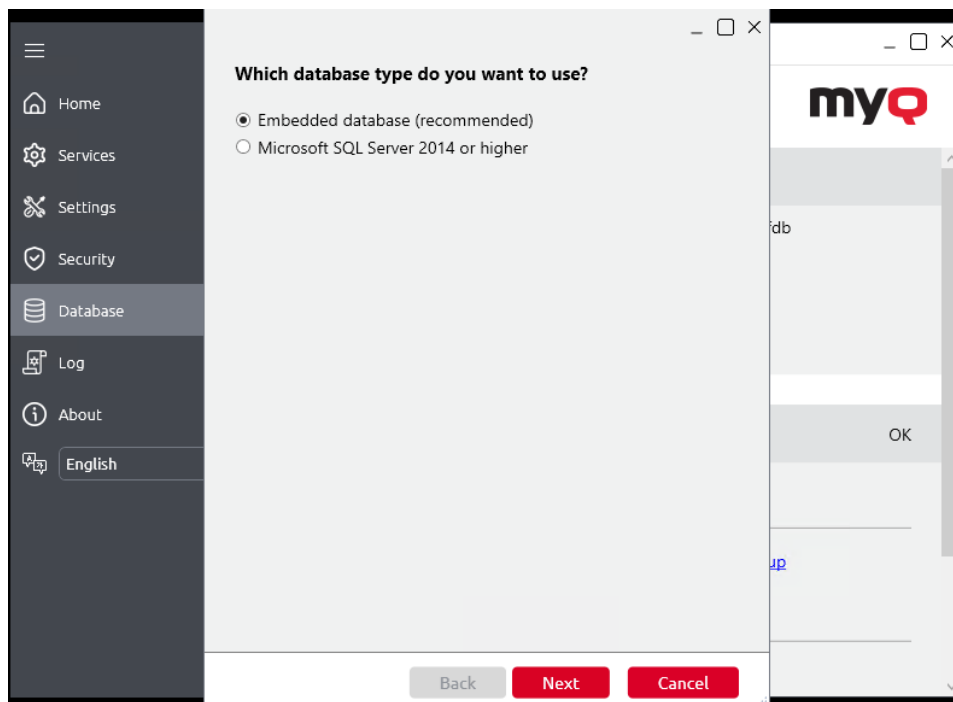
Home
Services
Settings
Security
Database
Log
About
English

Which database type do you want to use?

Embedded database (recommended)
Microsoft SQL Server 2014 or higher

Back
Next
Cancel

myQ

fdb

OK

up